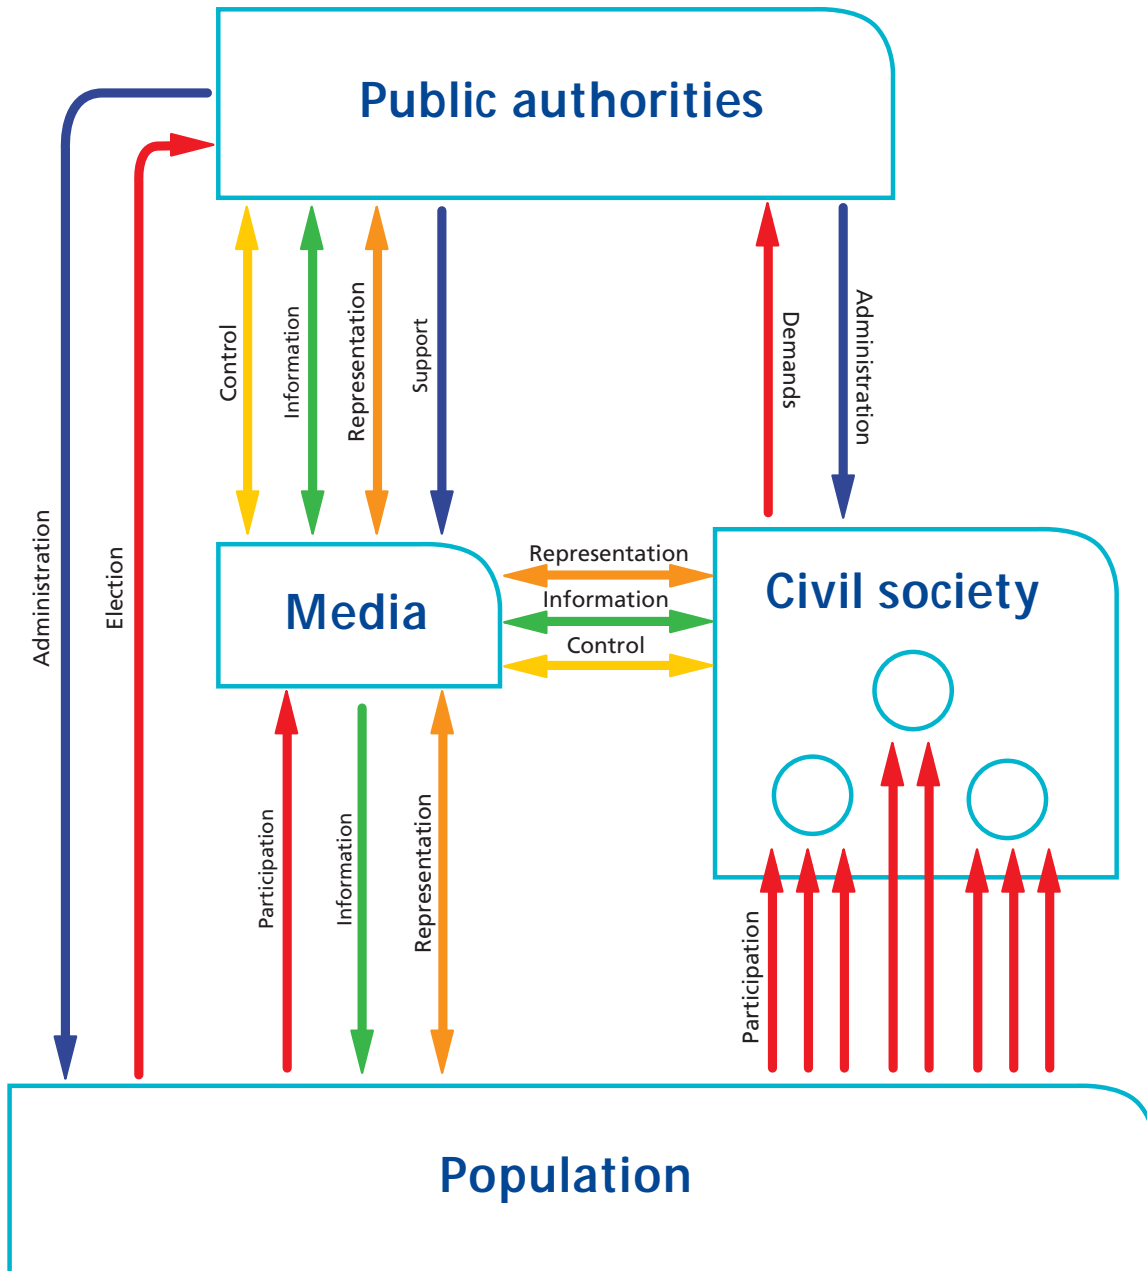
Public authorities

Administration

Election

Control

Information

Representation

Support

Demands

Administration

Media

Representation

Information

Control

Civil society

Participation

Information

Representation

Participation

Population